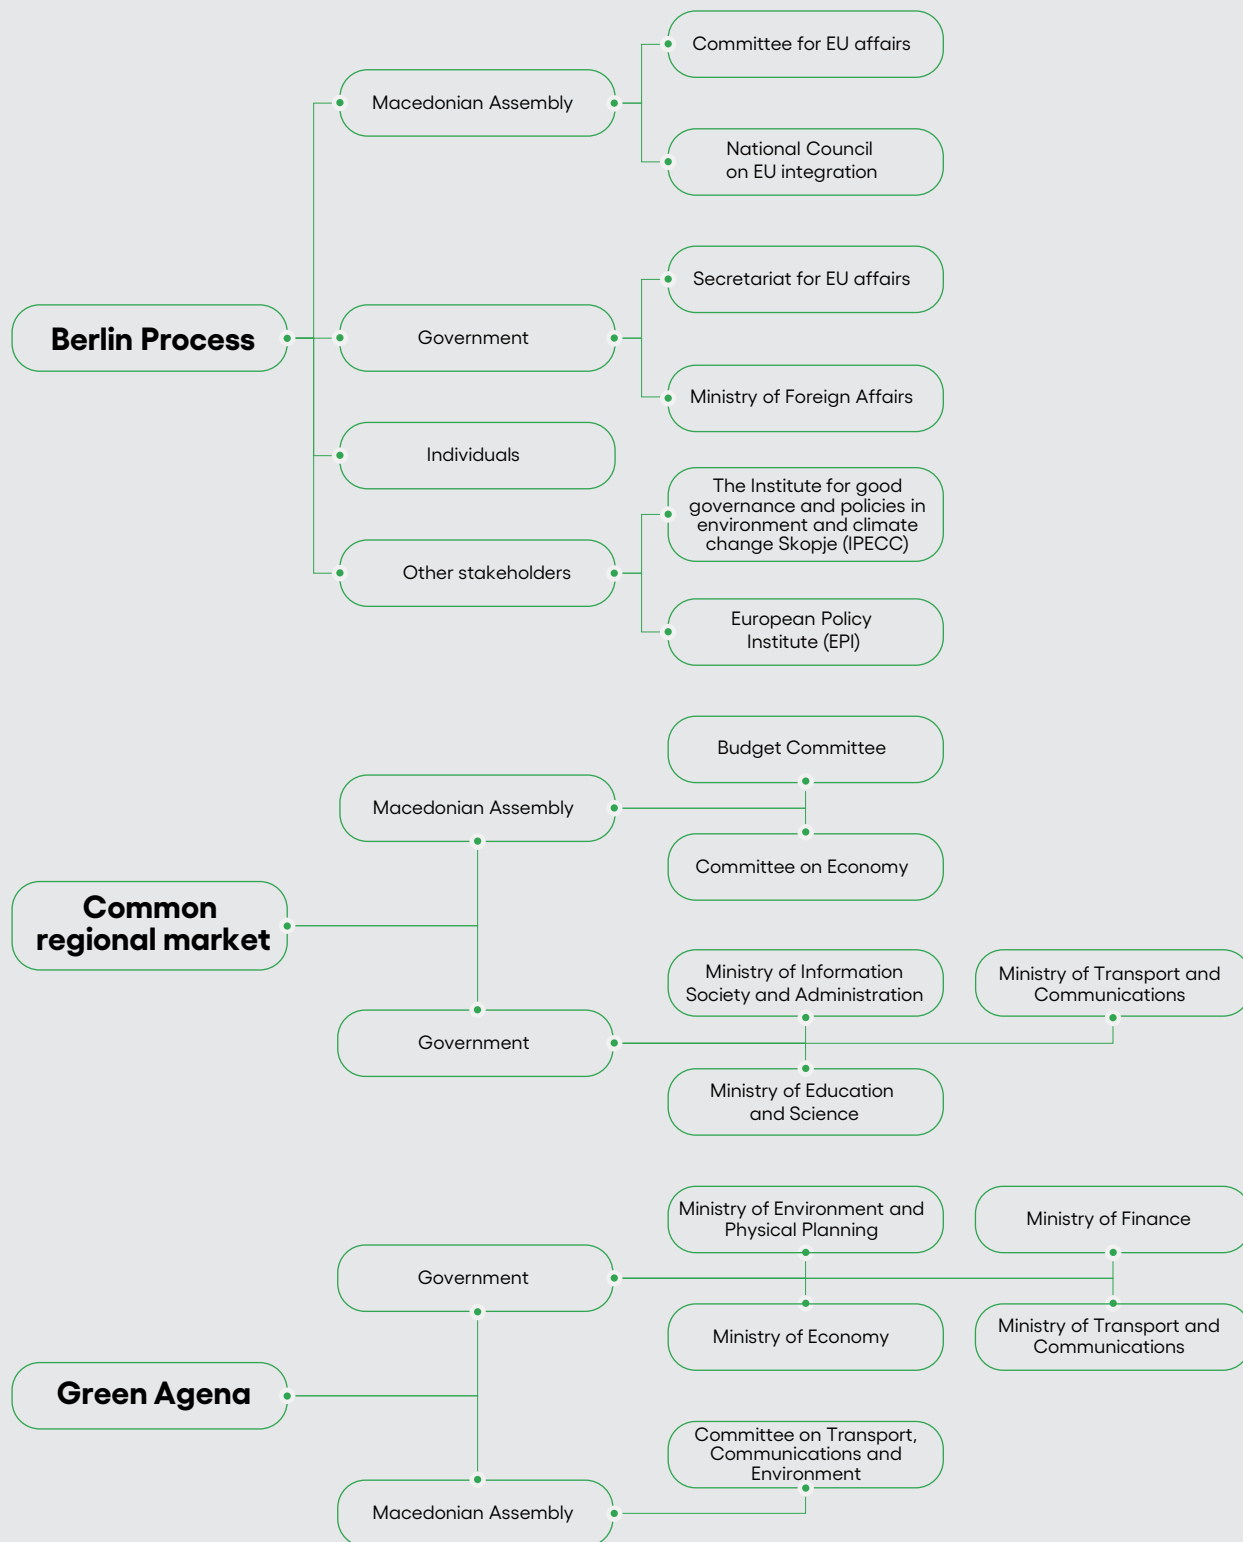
Berlin Process

Macedonian Assembly

Committee for EU affairs

National Council on EU integration

Government

Secretariat for EU affairs

Ministry of Foreign Affairs

Individuals

Other stakeholders

The Institute for good governance and policies in environment and climate change Skopje (IPECC)

European Policy Institute (EPI)

Common regional market

Macedonian Assembly

Budget Committee

Committee on Economy

Government

Ministry of Information Society and Administration

Ministry of Transport and Communications

Ministry of Education and Science

Green Agena

Government

Ministry of Environment and Physical Planning

Ministry of Finance

Ministry of Economy

Ministry of Transport and Communications

Macedonian Assembly

Committee on Transport, Communications and Environment